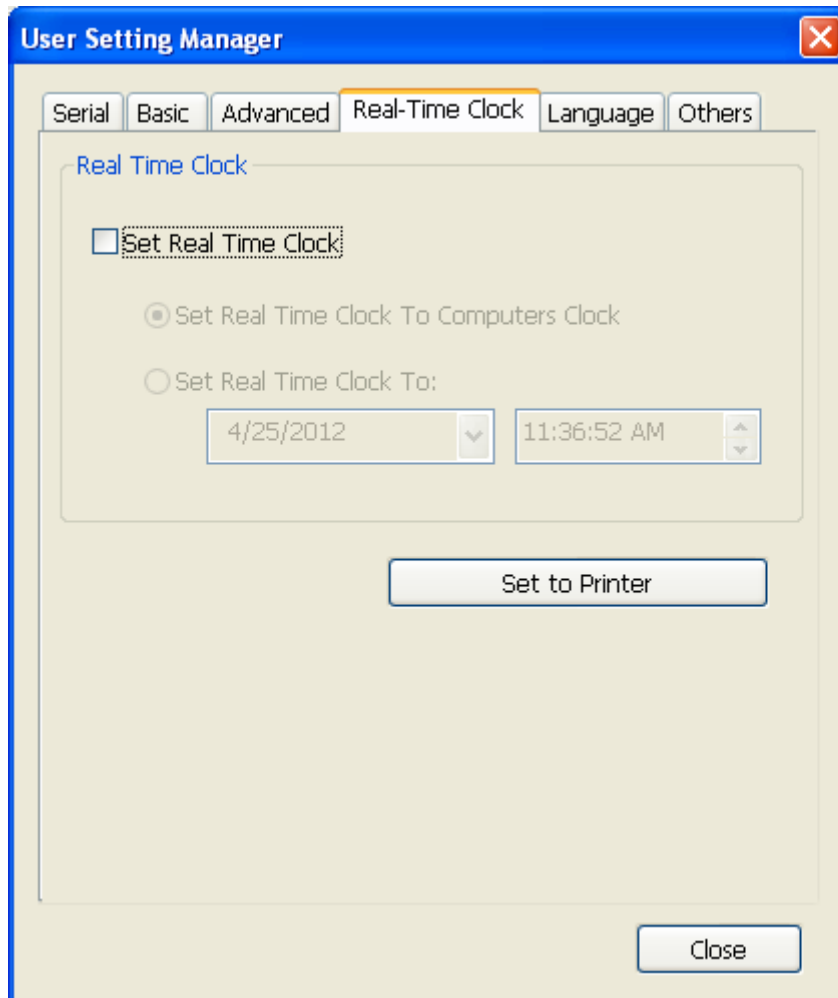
User Setting Manager

Serial | Basic | Advanced | Real-Time Clock | Language | Others

Real Time Clock

Set Real Time Clock

Set Real Time Clock To Computers Clock

Set Real Time Clock To:

4/25/2012

11:36:52 AM

Set to Printer

Close